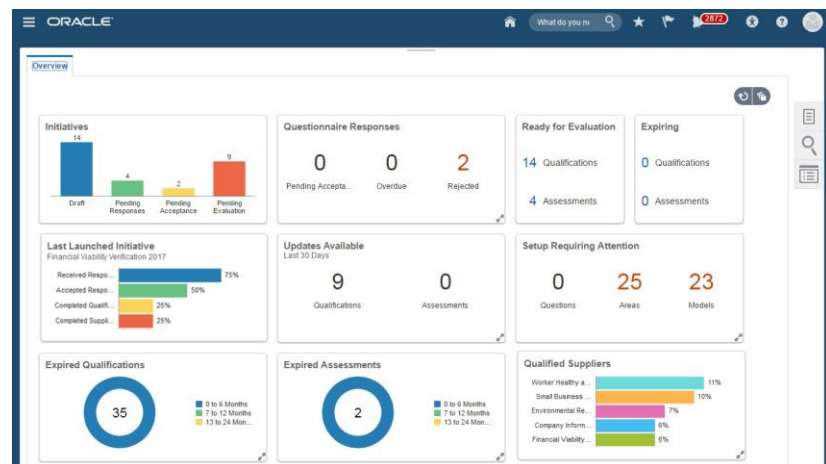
ORACLE

What do you n

2872

Overview

Initiatives

14

4

2

9

Draft

Pending Responses

Pending Acceptance

Pending Evaluation

Questionnaire Responses

0

Pending Accepta...

0

Overdue

2

Rejected

Ready for Evaluation

14 Qualifications

4 Assessments

Expiring

0 Qualifications

0 Assessments

Last Launched Initiative

Financial Viability Verification 2017

Received Respo... 75%

Accepted Respo... 50%

Completed Qualifi... 25%

Completed Suppli... 25%

Updates Available

Last 30 Days

9

Qualifications

0

Assessments

Setup Requiring Attention

0

Questions

25

Areas

23

Models

Expired Qualifications

35

0 to 6 Months

7 to 12 Months

13 to 24 Mon...

Expired Assessments

2

0 to 6 Months

7 to 12 Months

13 to 24 Mon...

Qualified Suppliers

Worker Healthy a... 11%

Small Business ... 10%

Environmental Re... 7%

Company Inform... 6%

Financial Viability... 6%